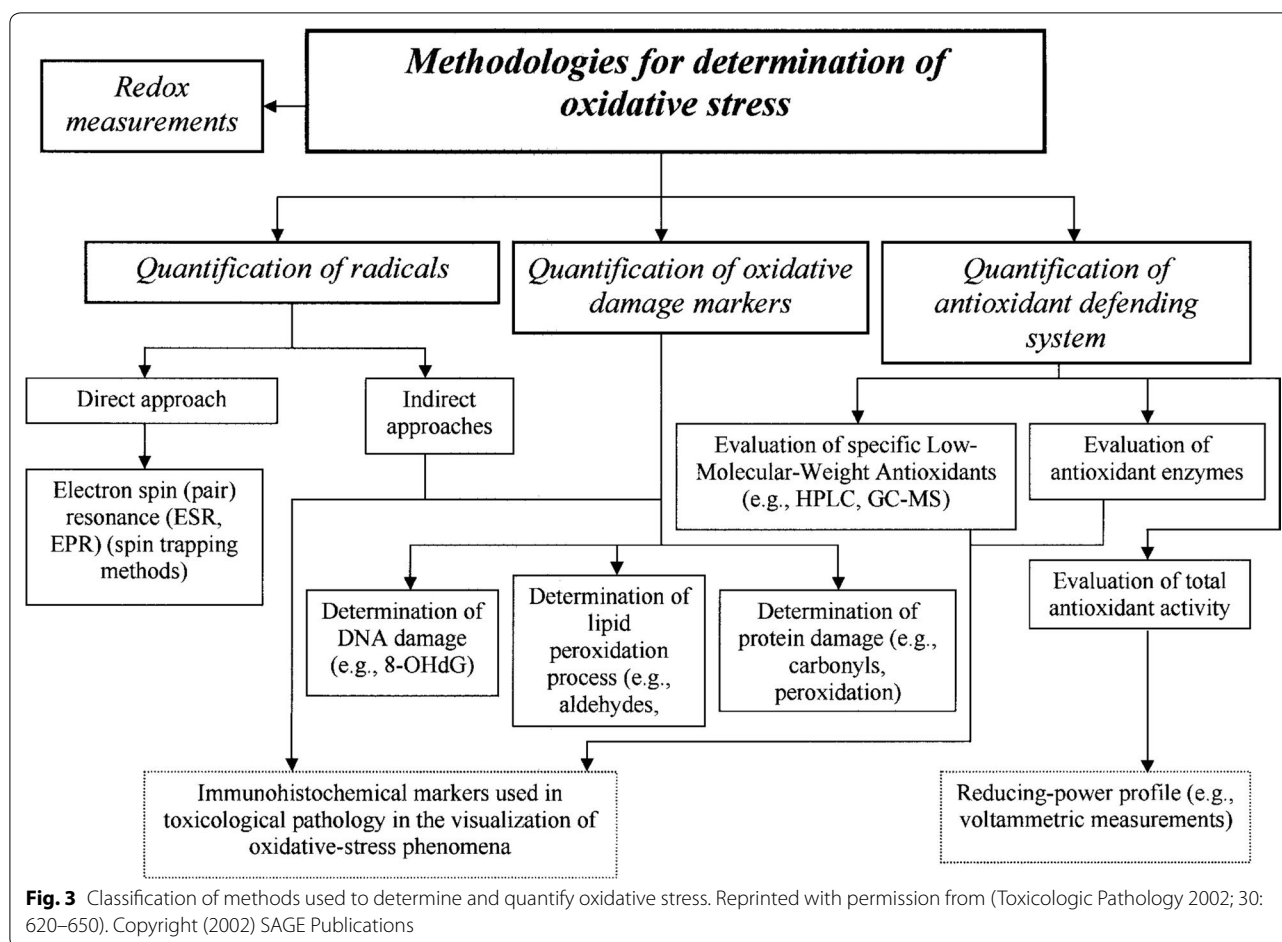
Methodologies for determination of oxidative stress

Redox measurements

Quantification of radicals

Quantification of oxidative damage markers

Quantification of antioxidant defending system

Direct approach

Indirect approaches

Electron spin (pair) resonance (ESR, EPR) (spin trapping methods)

Evaluation of specific Low-Molecular-Weight Antioxidants (e.g., HPLC, GC-MS)

Evaluation of antioxidant enzymes

Evaluation of total antioxidant activity

Determination of DNA damage (e.g., 8-OHdG)

Determination of lipid peroxidation process (e.g., aldehydes,

Determination of protein damage (e.g., carbonyls, peroxidation)

Immunohistochemical markers used in toxicological pathology in the visualization of oxidative-stress phenomena

Reducing-power profile (e.g., voltammetric measurements)

**Fig. 3** Classification of methods used to determine and quantify oxidative stress. Reprinted with permission from (Toxicologic Pathology 2002; 30: 620–650). Copyright (2002) SAGE Publications